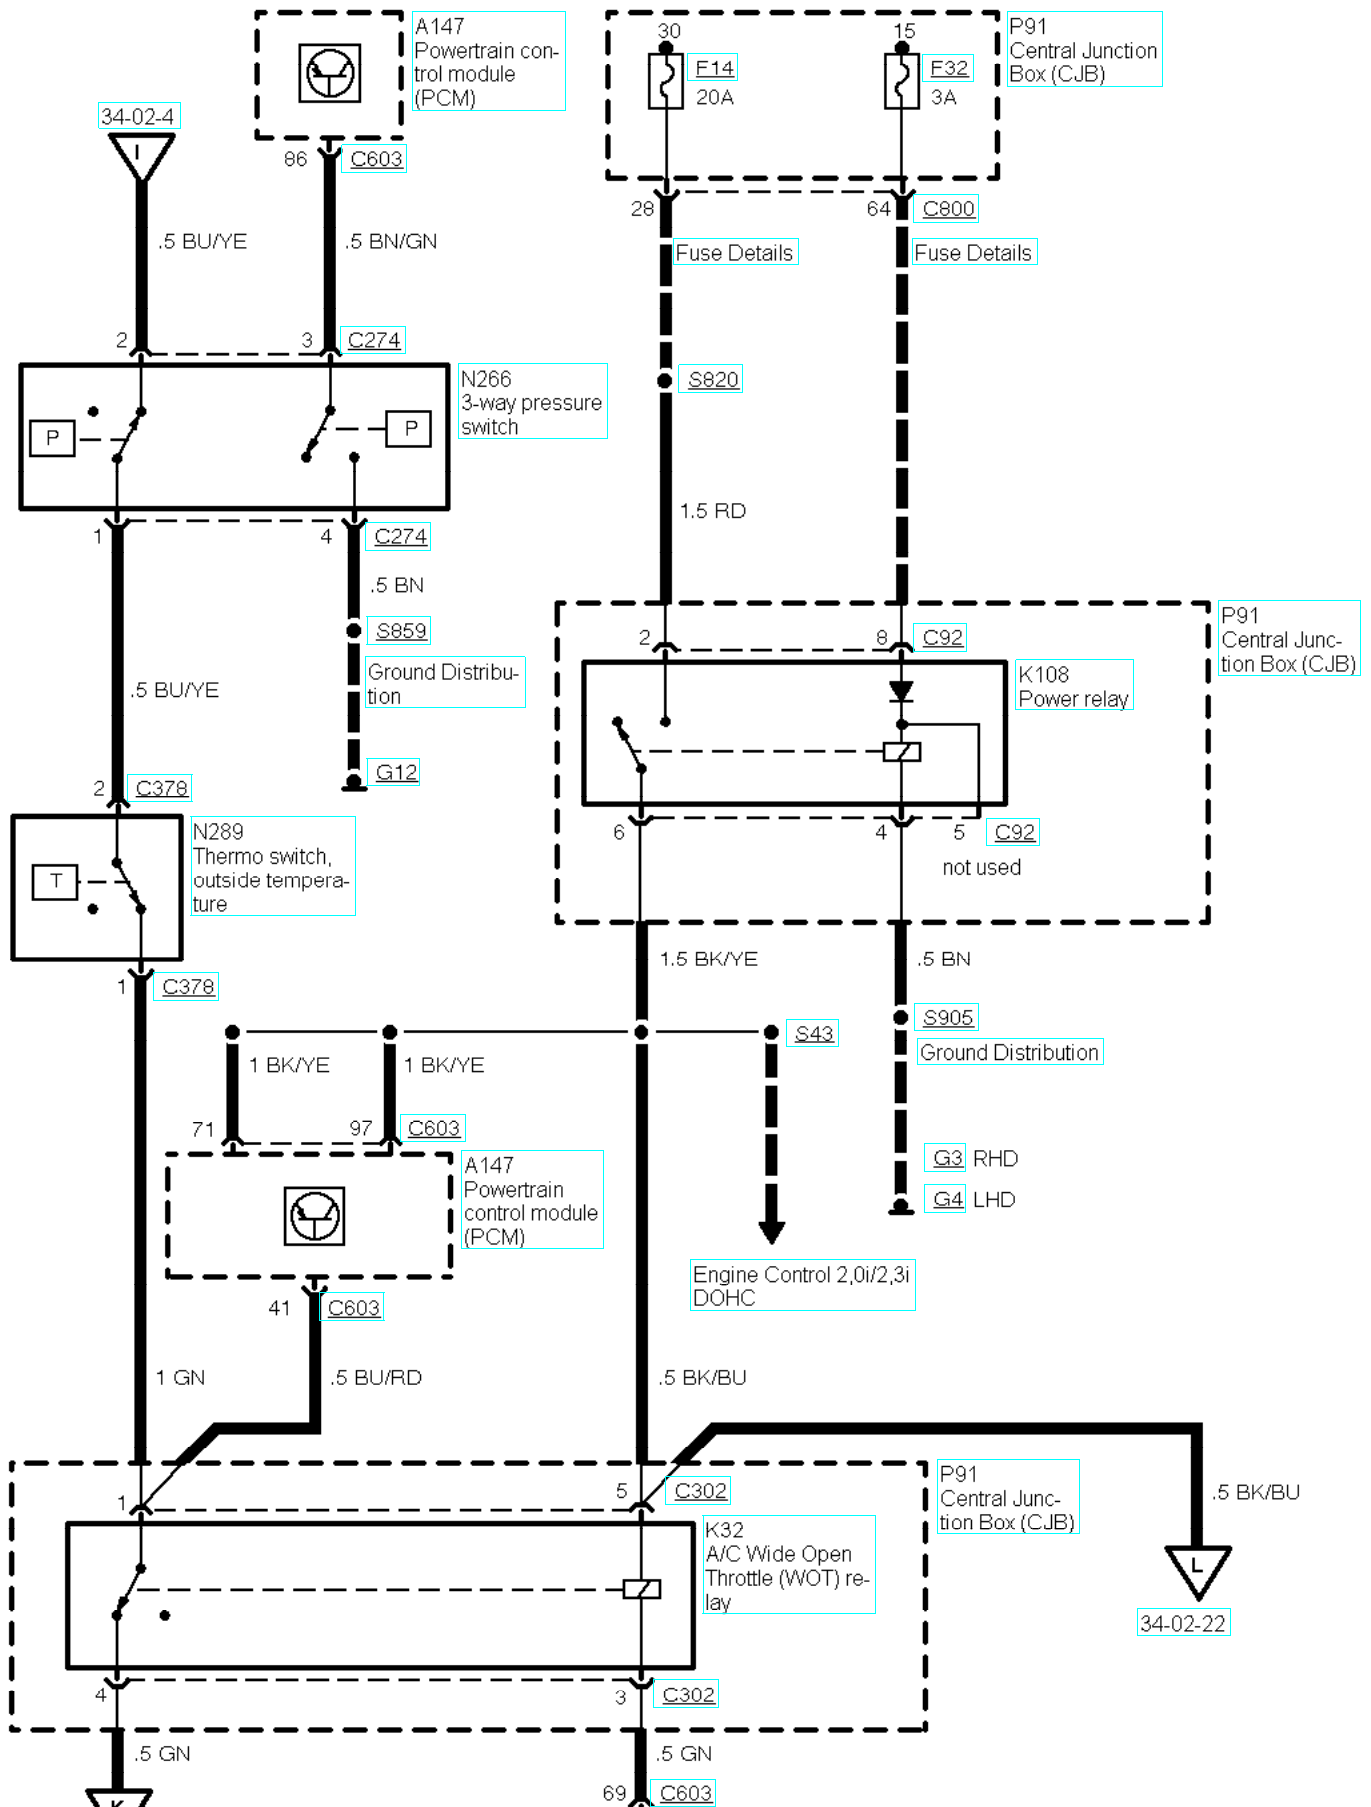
A147 Powertrain control module (PCM)

30
F14
20A

15
F32
3A

P91 Central Junction Box (CJB)

34-02-4
I

86
C603

.5 BU/YE
.5 BN/GN

28
64
C800

Fuse Details
Fuse Details

2
3
C274

N266 3-way pressure switch

P
P

S820

1
4
C274

1.5 RD

.5 BN

S859

Ground Distribution

.5 BU/YE

P91 Central Junction Box (CJB)

2
8
C92

K108 Power relay

G12

2
C378

N289 Thermo switch, outside temperature

T

6
4
5
C92

not used

1
C378

1.5 BK/YE
.5 BN

S43
S905

1 BK/YE
1 BK/YE

Ground Distribution

71
97
C603

A147 Powertrain control module (PCM)

G3 RHD
G4 LHD

Engine Control 2,0i/2,3i DOHC

41
C603

1 GN
.5 BU/RD
.5 BK/BU

P91 Central Junction Box (CJB)

1
5
C302

.5 BK/BU

K32 A/C Wide Open Throttle (WOT) relay

L
34-02-22

4
3
C302

.5 GN
.5 GN

69
C603

K